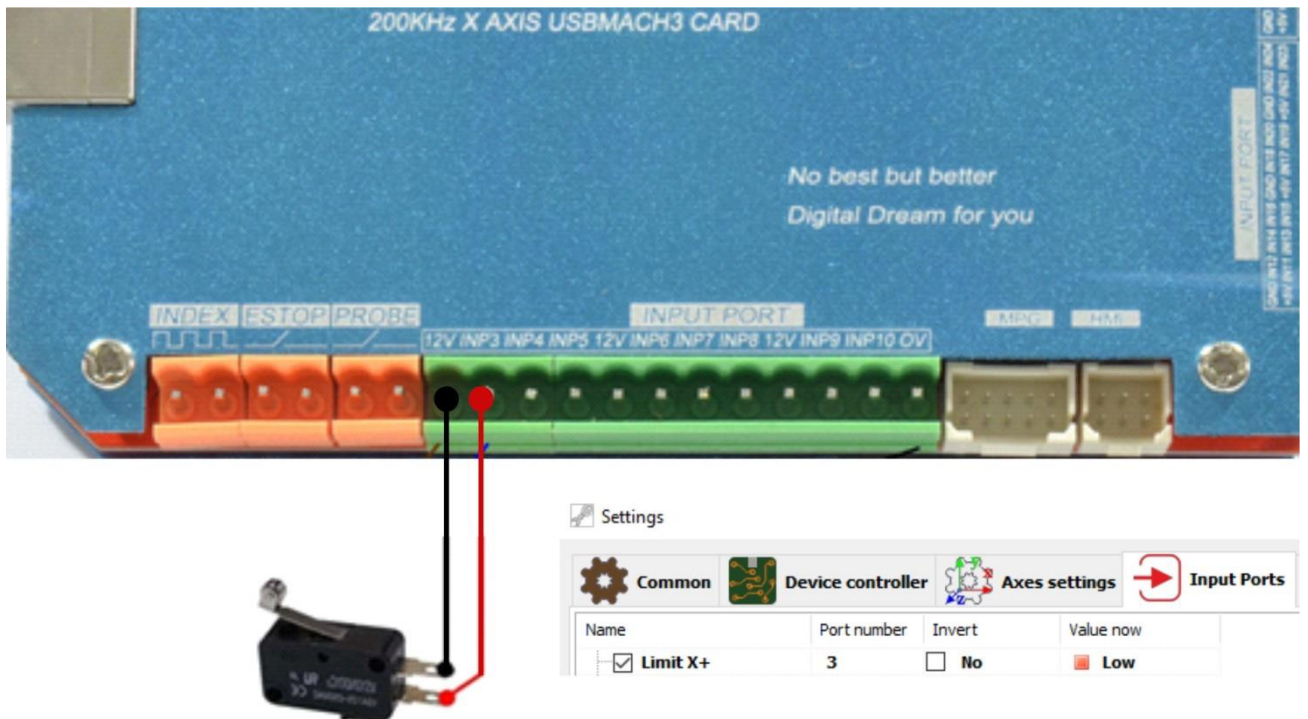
200KHz X AXIS USBMACH3 CARD

No best but better

Digital Dream for you

INPUT PORT

INDEX ESTOP PROBE

INPUT PORT

12V INP3 INP4 INP5 12V INP6 INP7 INP8 12V INP9 INP10 0V

MPG HMI

Settings

Common Device controller Axes settings Input Ports

| Name | Port number | Invert | Value now |
|---|---|---|---|
| Limit X+ | 3 | No | Low |